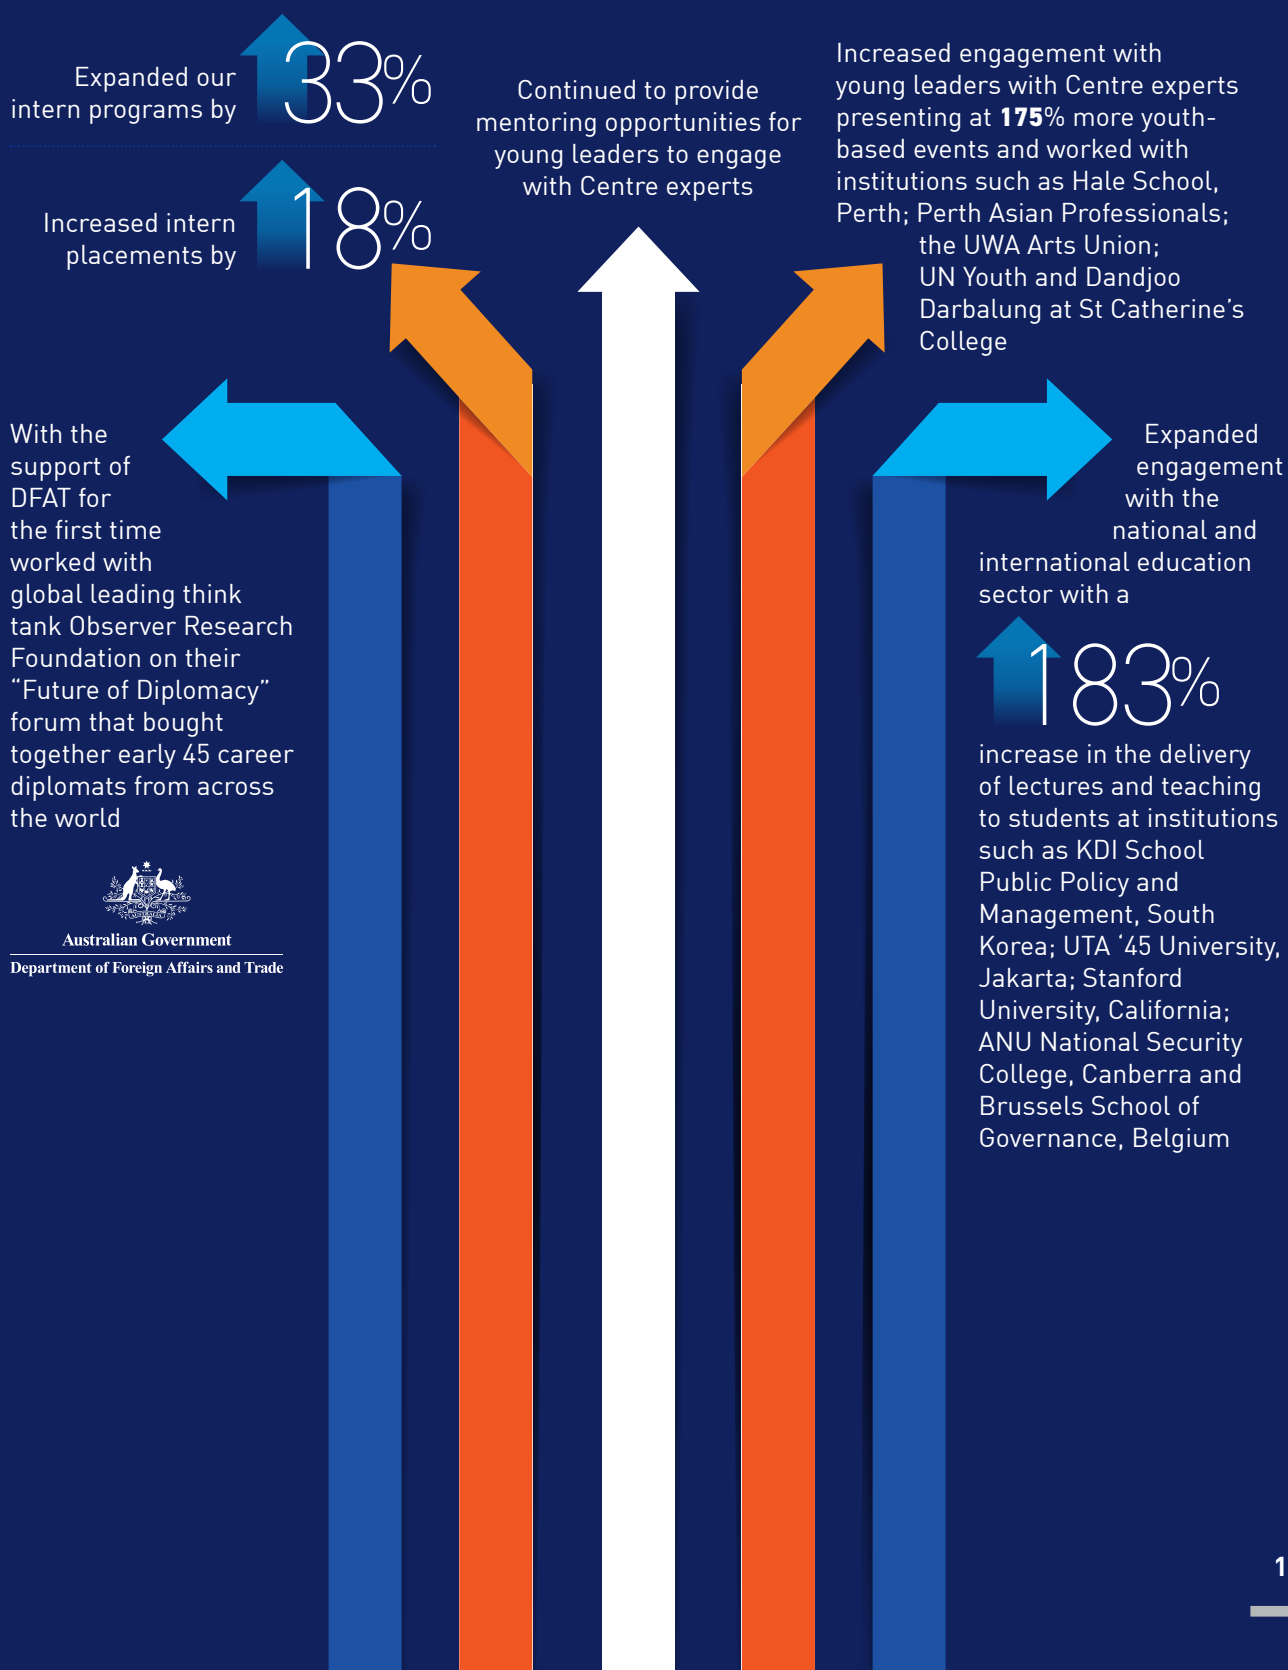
Expanded our intern programs by 33%

Increased intern placements by 18%

Continued to provide mentoring opportunities for young leaders to engage with Centre experts

Increased engagement with young leaders with Centre experts presenting at **175%** more youth-based events and worked with institutions such as Hale School, Perth; Perth Asian Professionals; the UWA Arts Union; UN Youth and Dandjoo Darbalung at St Catherine's College

With the support of DFAT for the first time worked with global leading think tank Observer Research Foundation on their "Future of Diplomacy" forum that bought together early 45 career diplomats from across the world

Australian Government
Department of Foreign Affairs and Trade

Expanded engagement with the national and international education sector with a

183%

increase in the delivery of lectures and teaching to students at institutions such as KDI School Public Policy and Management, South Korea; UTA '45 University, Jakarta; Stanford University, California; ANU National Security College, Canberra and Brussels School of Governance, Belgium

1